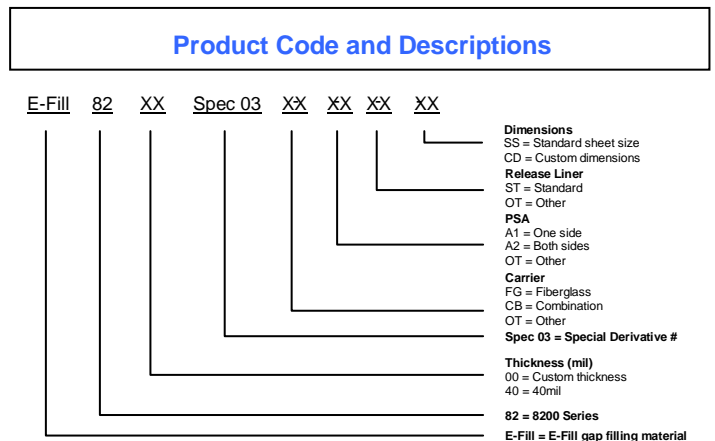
Product Code and Descriptions

E-Fill 82 XX Spec 03 XX XX XX XX

Dimensions
SS = Standard sheet size
CD = Custom dimensions

Release Liner
ST = Standard
OT = Other

PSA
A1 = One side
A2 = Both sides
OT = Other

Carrier
FG = Fiberglass
CB = Combination
OT = Other

Spec 03 = Special Derivative #

Thickness (mil)
00 = Custom thickness
40 = 40mil

82 = 8200 Series

E-Fill = E-Fill gap filling material